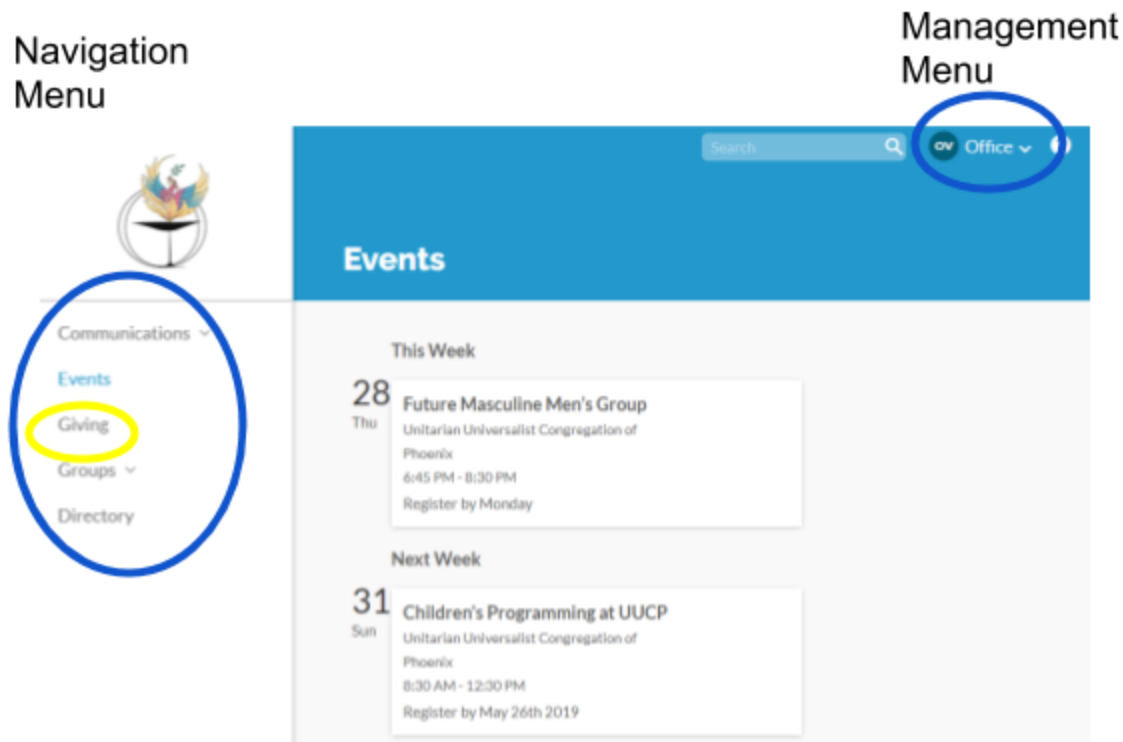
Navigation Menu

Management Menu

Search

OV Office

Events

Communications

Events

Giving

Groups

Directory

This Week

28
Thu

Future Masculine Men's Group
Unitarian Universalist Congregation of Phoenix
6:45 PM - 8:30 PM
Register by Monday

Next Week

31
Sun

Children's Programming at UUCP
Unitarian Universalist Congregation of Phoenix
8:30 AM - 12:30 PM
Register by May 26th 2019